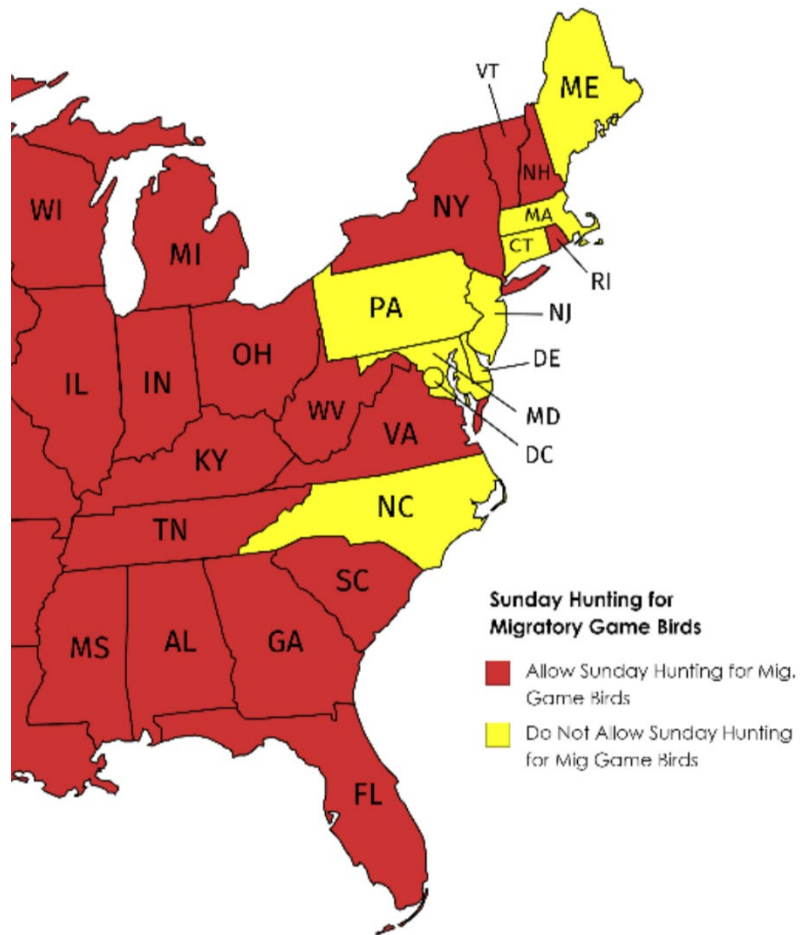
VT
ME
NH
WI
NY
MA
MI
CT
RI
PA
NJ
IL
IN
OH
DE
WV
MD
VA
KY
DC
NC
TN
SC
MS
AL
GA
FL

Sunday Hunting for Migratory Game Birds

Allow Sunday Hunting for Mig. Game Birds

Do Not Allow Sunday Hunting for Mig Game Birds